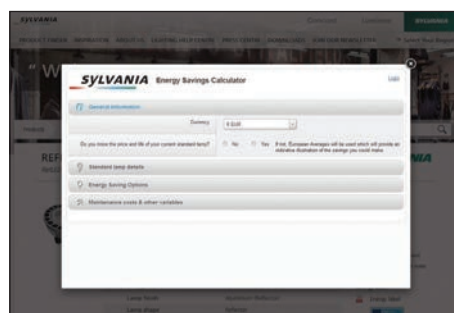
SYLVANIA

SYLVANIA Energy Savings Calculator

General Information

Currency

Do you know the price and life of your current standard lamp? No Yes If not, European Averages will be used which will provide an indicative illustration of the savings you could make.

Standard lamp details

Energy Saving Options

Maintenance costs & other variables